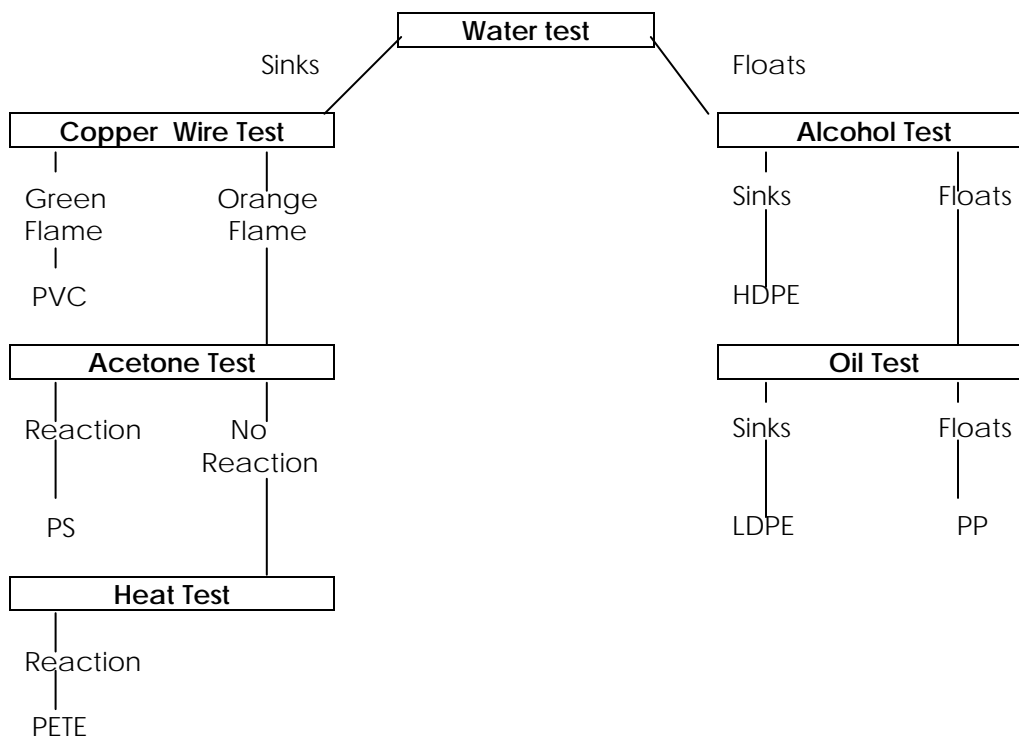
Water test

Sinks

Floats

Copper Wire Test

Green Flame

PVC

Orange Flame

Acetone Test

Reaction

PS

No Reaction

Heat Test

Reaction

PETE

Alcohol Test

Sinks

HDPE

Floats

Oil Test

Sinks

LDPE

Floats

PP